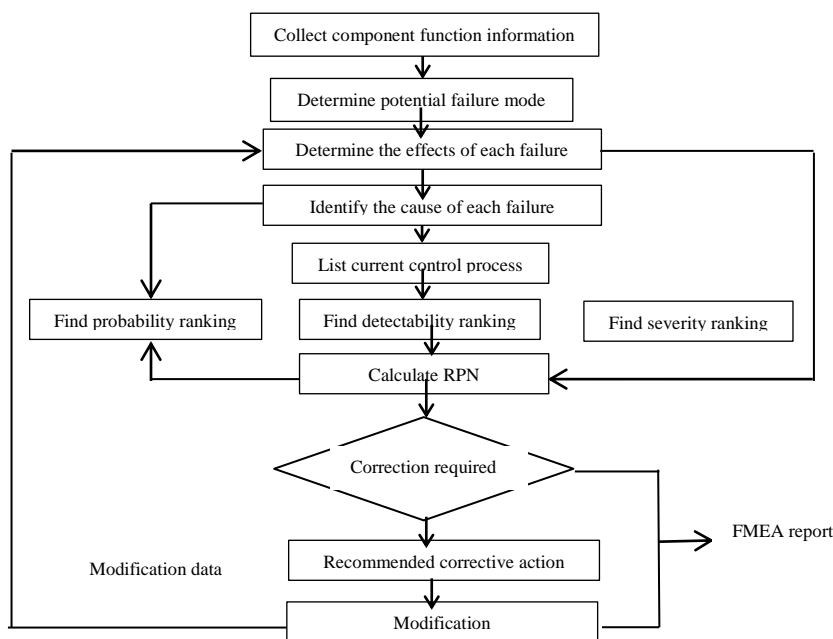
Collect component function information

Determine potential failure mode

Determine the effects of each failure

Identify the cause of each failure

List current control process

Find probability ranking

Find detectability ranking

Find severity ranking

Calculate RPN

Correction required

FMEA report

Modification data

Recommended corrective action

Modification